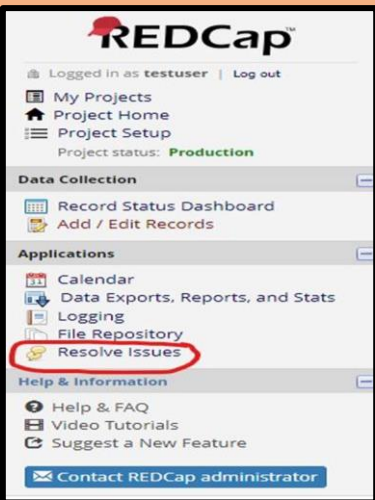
REDCap™

Logged in as testuser | Log out

My Projects
Project Home
Project Setup
Project status: Production

Data Collection

Record Status Dashboard
Add / Edit Records

Applications

Calendar
Data Exports, Reports, and Stats
Logging
File Repository
Resolve Issues

Help & Information

Help & FAQ
Video Tutorials
Suggest a New Feature

Contact REDCap administrator